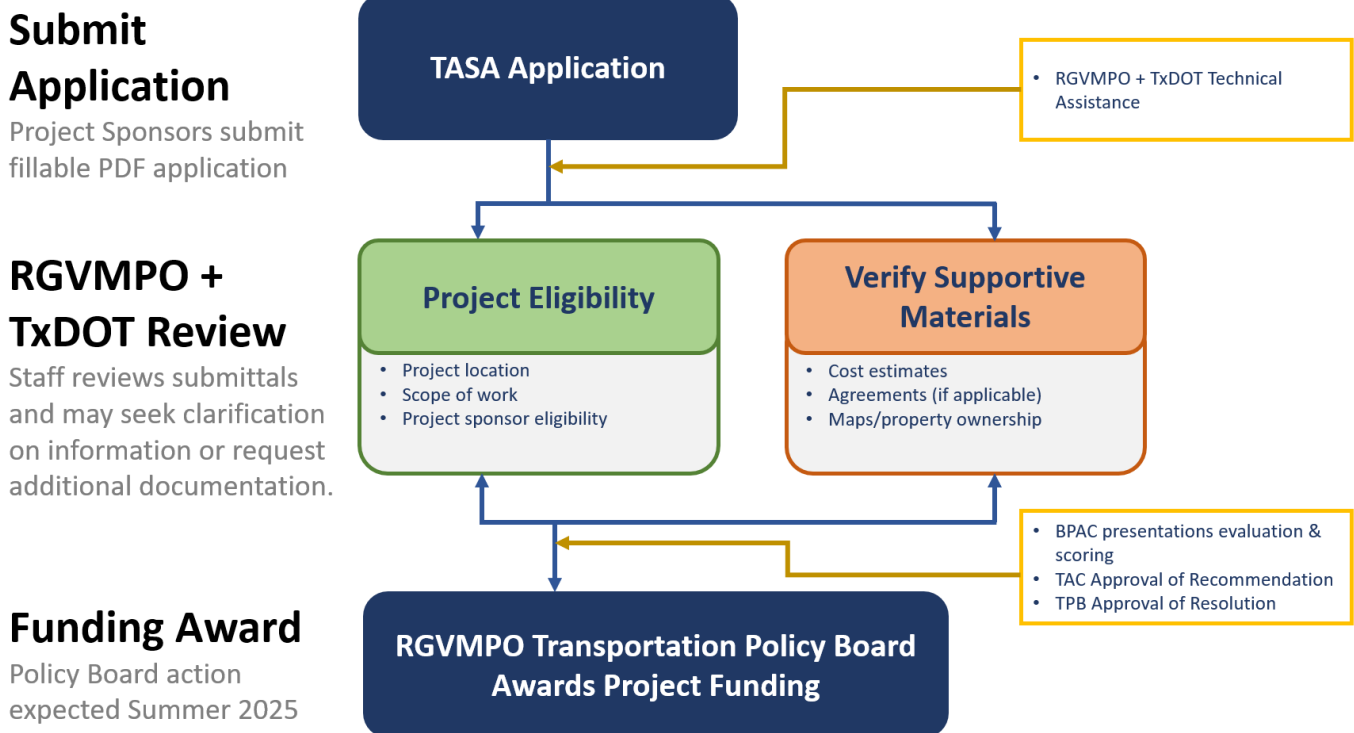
Submit Application
Project Sponsors submit fillable PDF application

TASA Application

• RGVMPO + TxDOT Technical Assistance

RGVMPO + TxDOT Review
Staff reviews submittals and may seek clarification on information or request additional documentation.

Project Eligibility
• Project location
• Scope of work
• Project sponsor eligibility

Verify Supportive Materials
• Cost estimates
• Agreements (if applicable)
• Maps/property ownership

• BPAC presentations evaluation & scoring
• TAC Approval of Recommendation
• TPB Approval of Resolution

Funding Award
Policy Board action expected Summer 2025

RGVMPO Transportation Policy Board Awards Project Funding